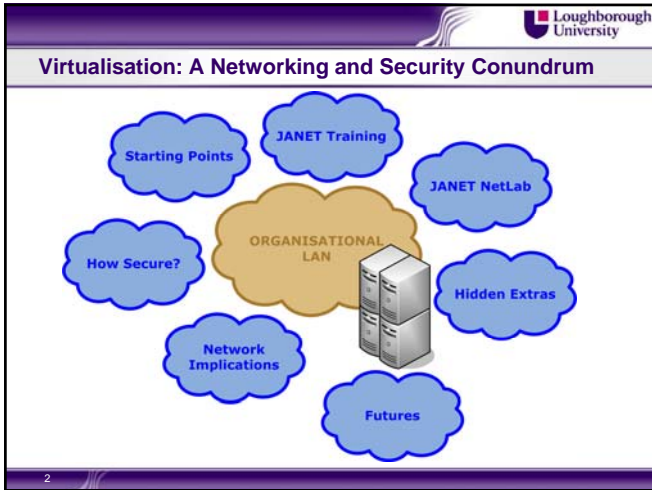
Loughborough University

Virtualisation: A Networking and Security Conundrum

Starting Points

JANET Training

JANET NetLab

ORGANISATIONAL LAN

How Secure?

Hidden Extras

Network Implications

Futures

2